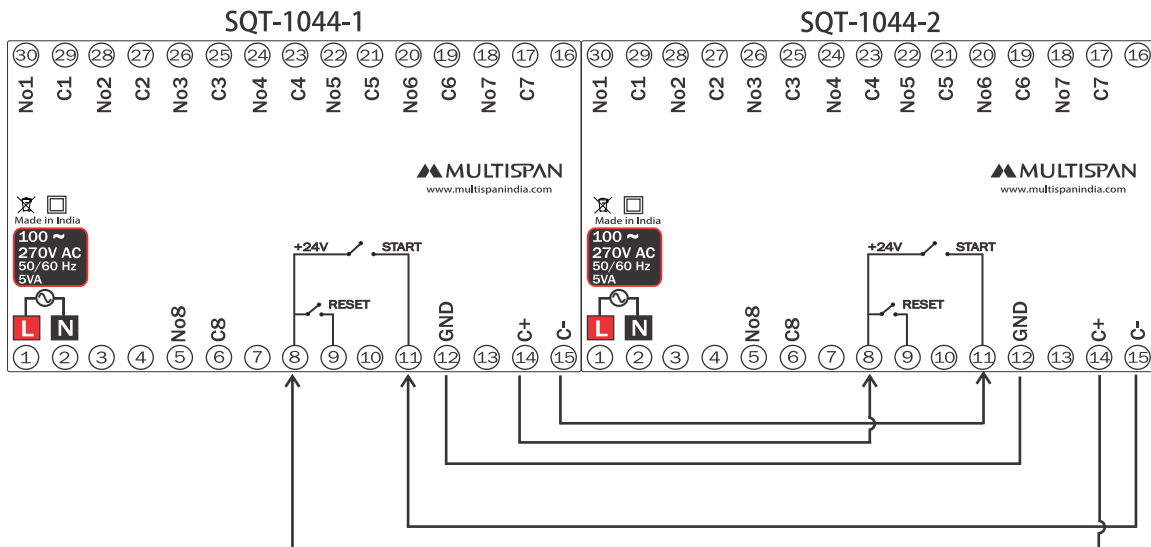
SQT-1044-1

30 29 28 27 26 25 24 23 22 21 20 19 18 17 16

No1 C1 No2 C2 No3 C3 No4 C4 No5 C5 No6 C6 No7 C7

MULTISPAN
www.multispanindia.com

Made in India

100 ~
270V AC
50/60 Hz
5VA

L N

+24V START

RESET

No8 C8 GND C+ C-

1 2 3 4 5 6 7 8 9 10 11 12 13 14 15

SQT-1044-2

30 29 28 27 26 25 24 23 22 21 20 19 18 17 16

No1 C1 No2 C2 No3 C3 No4 C4 No5 C5 No6 C6 No7 C7

MULTISPAN
www.multispanindia.com

Made in India

100 ~
270V AC
50/60 Hz
5VA

L N

+24V START

RESET

No8 C8 GND C+ C-

1 2 3 4 5 6 7 8 9 10 11 12 13 14 15